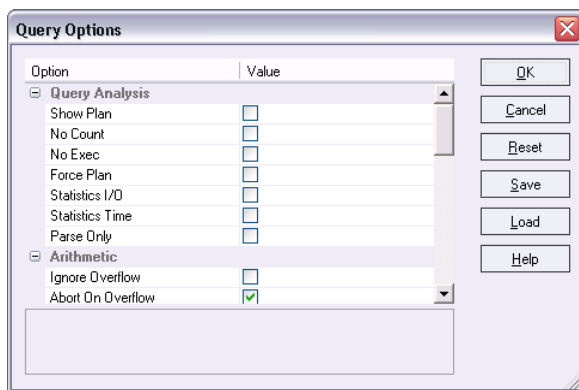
Query Options

| Option | Value |
|---|---|
| ⊟ Query Analysis | |
| Show Plan | ☐ |
| No Count | ☐ |
| No Exec | ☐ |
| Force Plan | ☐ |
| Statistics I/O | ☐ |
| Statistics Time | ☐ |
| Parse Only | ☐ |
| ⊟ Arithmetic | |
| Ignore Overflow | ☐ |
| Abort On Overflow | ☑ |

OK
Cancel
Reset
Save
Load
Help